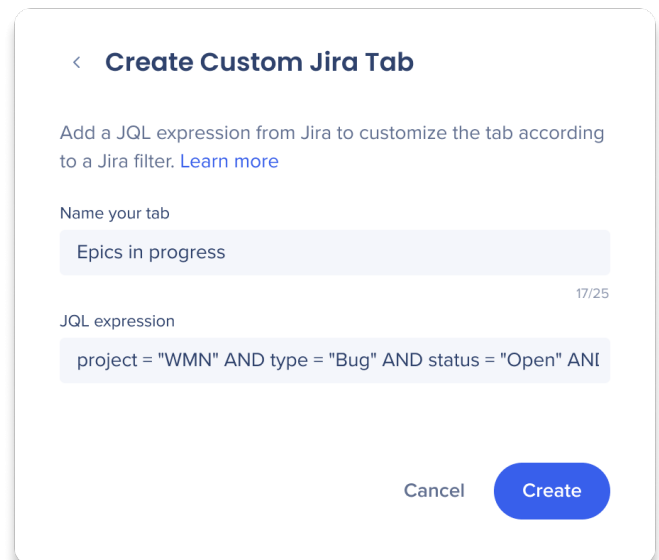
Create Custom Jira Tab

Add a JQL expression from Jira to customize the tab according to a Jira filter. Learn more

Name your tab

Epics in progress

17/25

JQL expression

project = "WMN" AND type = "Bug" AND status = "Open" AN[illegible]

Cancel

Create